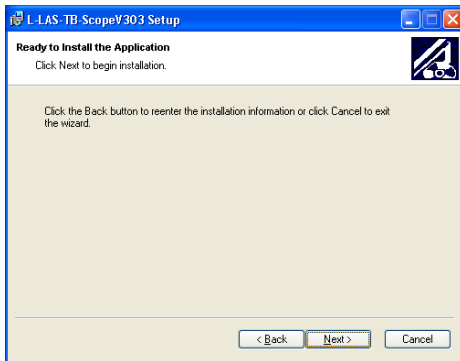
L-LAS-TB-ScopeV303 Setup

Ready to Install the Application

Click Next to begin installation.

Click the Back button to reenter the installation information or click Cancel to exit the wizard.

< Back

Next >

Cancel